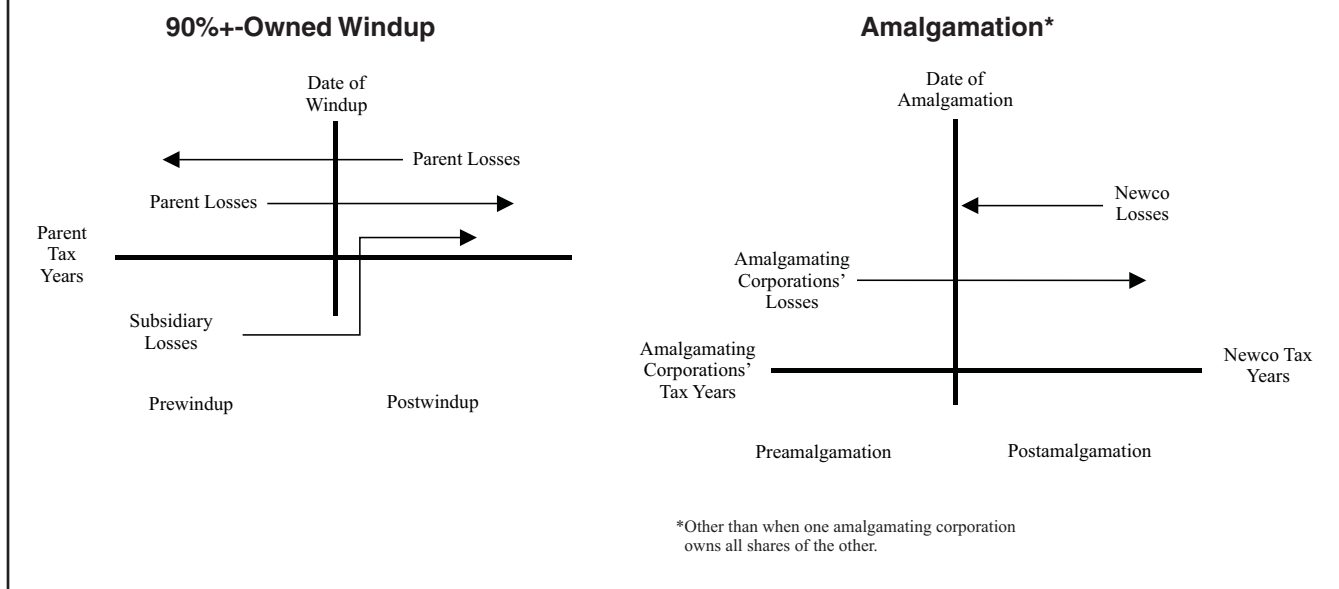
90%+-Owned Windup

Date of Windup

Parent Losses

Parent Losses

Parent Tax Years

Subsidiary Losses

Prewindup

Postwindup

Amalgamation*

Date of Amalgamation

Newco Losses

Amalgamating Corporations' Losses

Amalgamating Corporations' Tax Years

Newco Tax Years

Preamalgamation

Postamalgamation

*Other than when one amalgamating corporation owns all shares of the other.